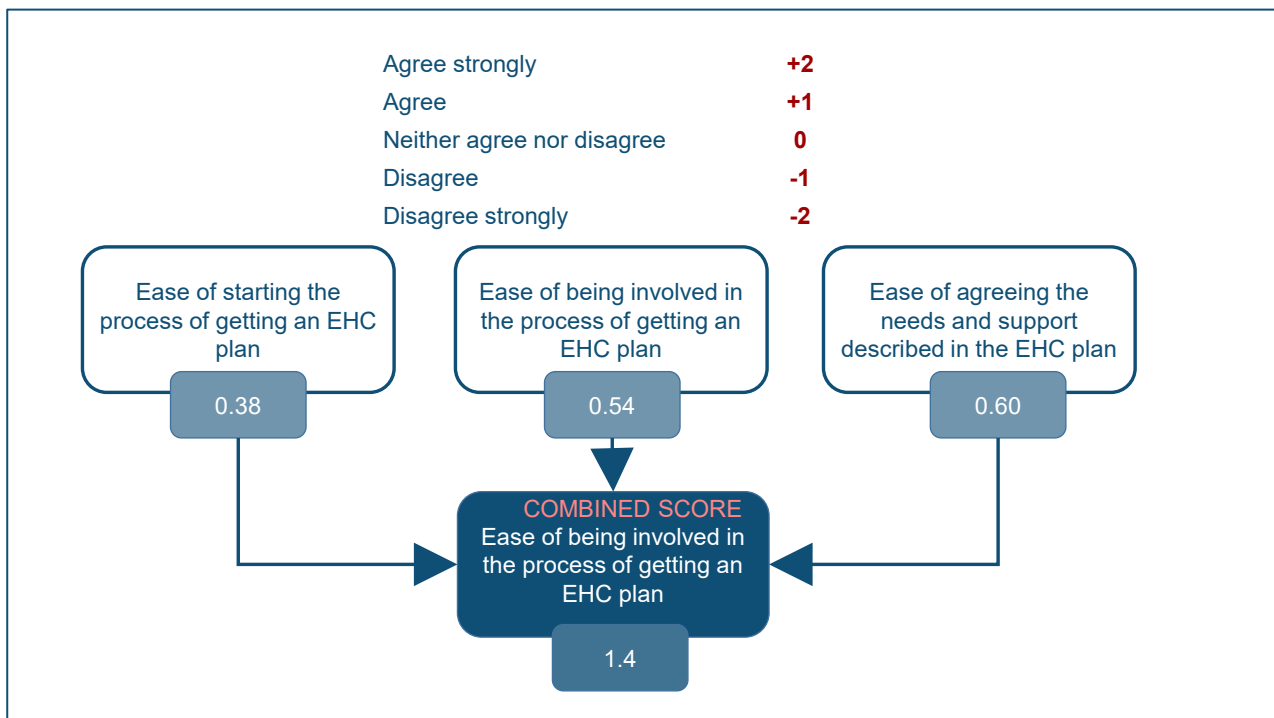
| | |
|---|---|
| Agree strongly | +2 |
| Agree | +1 |
| Neither agree nor disagree | 0 |
| Disagree | -1 |
| Disagree strongly | -2 |

Ease of starting the process of getting an EHC plan

0.38

Ease of being involved in the process of getting an EHC plan

0.54

Ease of agreeing the needs and support described in the EHC plan

0.60

COMBINED SCORE
Ease of being involved in the process of getting an EHC plan

1.4